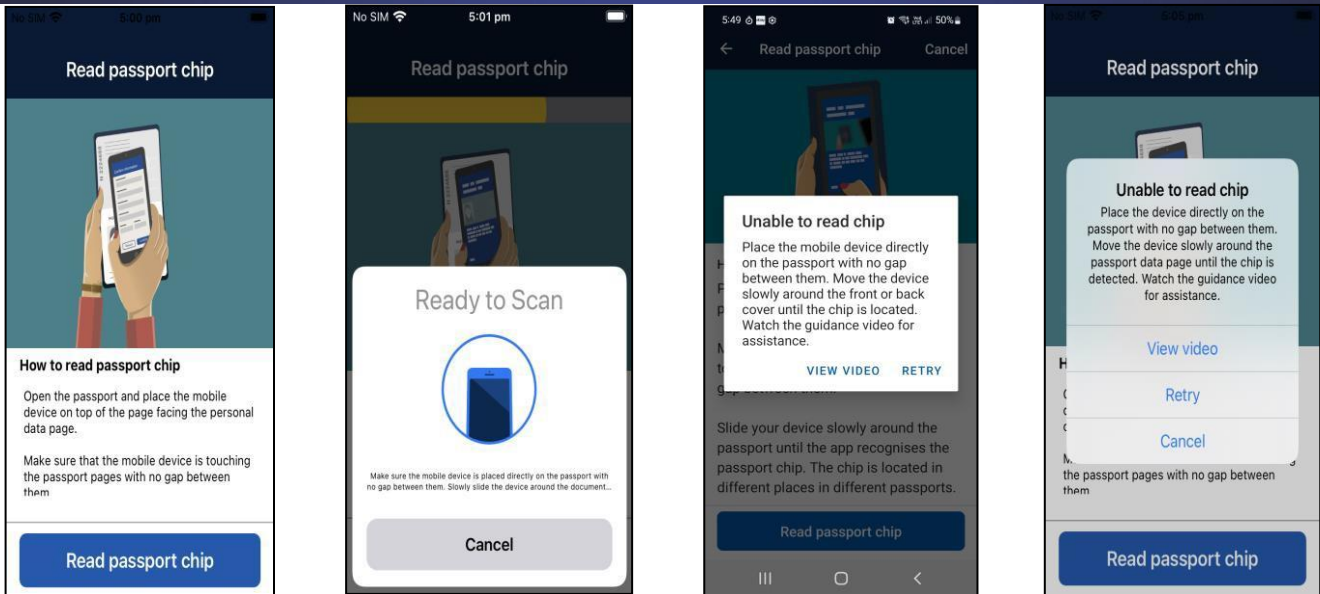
No SIM 5:00 pm

Read passport chip

How to read passport chip

Open the passport and place the mobile device on top of the page facing the personal data page.

Make sure that the mobile device is touching the passport pages with no gap between them

Read passport chip

No SIM 5:01 pm

Read passport chip

Ready to Scan

Make sure the mobile device is placed directly on the passport with no gap between them. Slowly slide the device around the document...

Cancel

5:49 50%

← Read passport chip Cancel

Unable to read chip

Place the mobile device directly on the passport with no gap between them. Move the device slowly around the front or back cover until the chip is located. Watch the guidance video for assistance.

VIEW VIDEO RETRY

Slide your device slowly around the passport until the app recognises the passport chip. The chip is located in different places in different passports.

Read passport chip

No SIM 5:05 pm

Read passport chip

Unable to read chip

Place the device directly on the passport with no gap between them. Move the device slowly around the passport data page until the chip is detected. Watch the guidance video for assistance.

View video

Retry

Cancel

the passport pages with no gap between them

Read passport chip